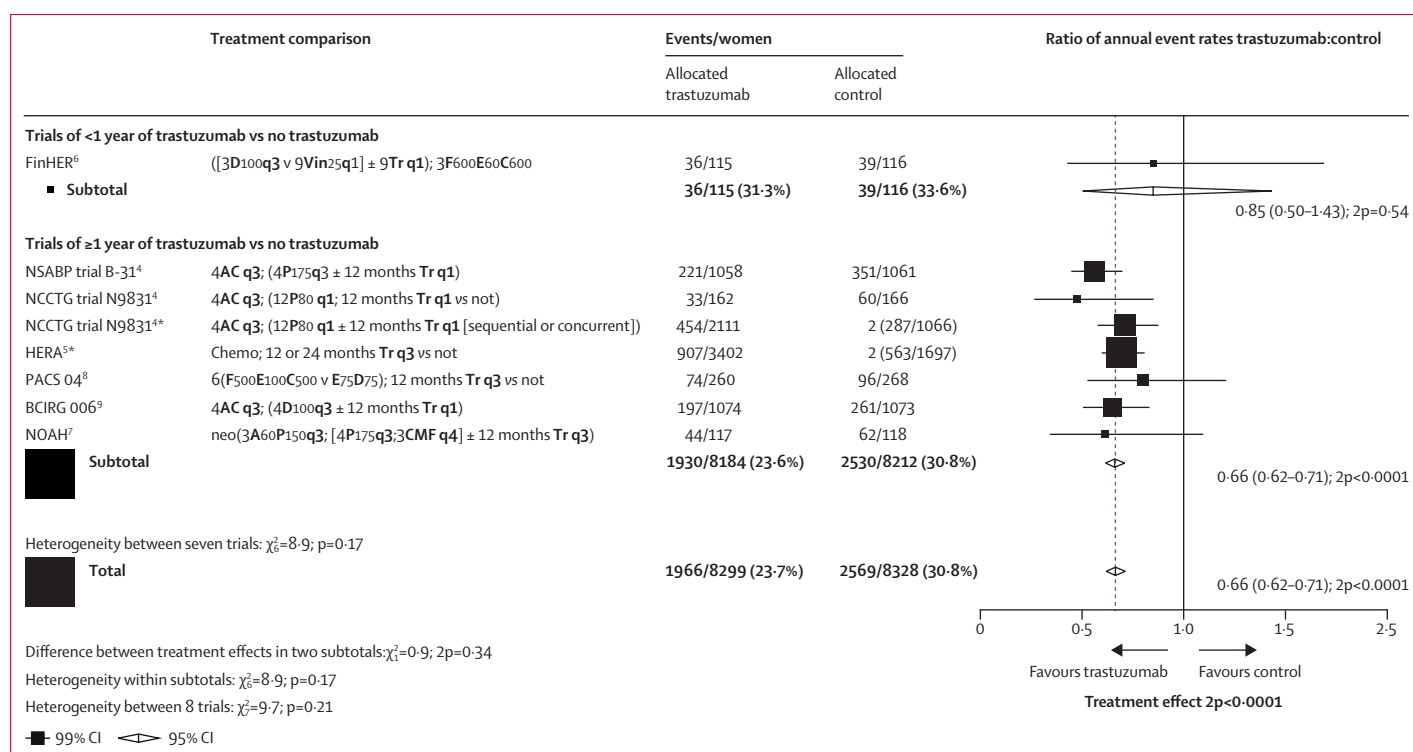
| Treatment comparison | | Events/women Allocated trastuzumab | Allocated control | Ratio of annual event rates trastuzumab:control |
|---|---|---|---|---|
| **Trials of <1 year of trastuzumab vs no trastuzumab** | | | | |
| FinHER$^{6}$ | ([3**D**100**q3** v 9**Vin**25**q1**] ± 9**Tr q1**); 3**F**600**E**60**C**600 | 36/115 | 39/116 | |
| **Subtotal** | | **36/115 (31·3%)** | **39/116 (33·6%)** | 0·85 (0·50–1·43); 2p=0·54 |
| **Trials of ≥1 year of trastuzumab vs no trastuzumab** | | | | |
| NSABP trial B-31$^{4}$ | 4**AC q3**; (4**P**175**q3** ± 12 months **Tr q1**) | 221/1058 | 351/1061 | |
| NCCTG trial N9831$^{4}$ | 4**AC q3**; (12**P**80 **q1**; 12 months **Tr q1** vs not) | 33/162 | 60/166 | |
| NCCTG trial N9831$^{4}$* | 4**AC q3**; (12**P**80 **q1** ± 12 months **Tr q1** [sequential or concurrent]) | 454/2111 | 2 (287/1066) | |
| HERA$^{5}$* | Chemo; 12 or 24 months **Tr q3** vs not | 907/3402 | 2 (563/1697) | |
| PACS 04$^{8}$ | 6(**F**500**E**100**C**500 v **E**75**D**75); 12 months **Tr q3** vs not | 74/260 | 96/268 | |
| BCIRG 006$^{9}$ | 4**AC q3**; (4**D**100**q3** ± 12 months **Tr q1**) | 197/1074 | 261/1073 | |
| NOAH$^{7}$ | neo(3**A**60**P**150**q3**; [4**P**175**q3**;3**CMF q4**] ± 12 months **Tr q3**) | 44/117 | 62/118 | |
| **Subtotal** | | **1930/8184 (23·6%)** | **2530/8212 (30·8%)** | 0·66 (0·62–0·71); 2p<0·0001 |
| Heterogeneity between seven trials: $\chi^2_6$=8·9; p=0·17 | | | | |
| **Total** | | **1966/8299 (23·7%)** | **2569/8328 (30·8%)** | 0·66 (0·62–0·71); 2p<0·0001 |

0 0·5 1·0 1·5 2·5

Favours trastuzumab Favours control

**Treatment effect 2p<0·0001**

Difference between treatment effects in two subtotals: $\chi^2_1$=0·9; 2p=0·34
Heterogeneity within subtotals: $\chi^2_6$=8·9; p=0·17
Heterogeneity between 8 trials: $\chi^2_7$=9·7; p=0·21

99% CI 95% CI